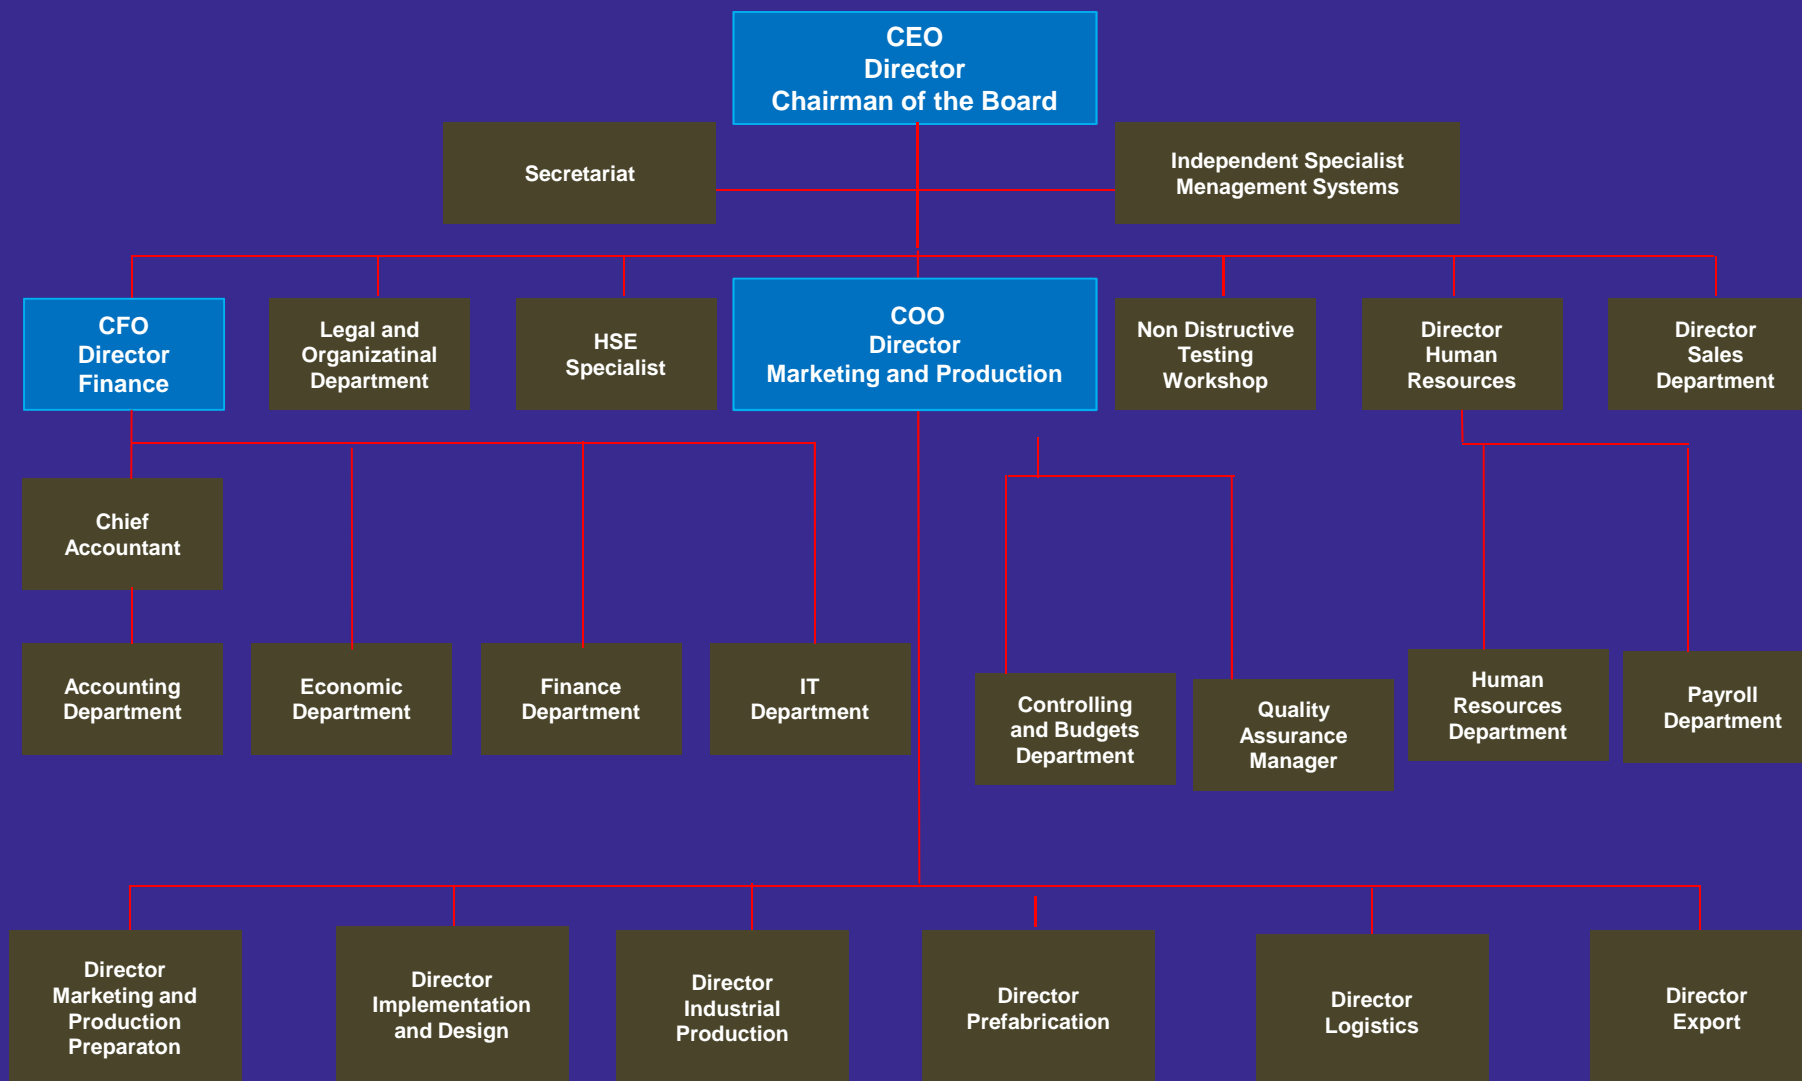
CEO
Director
Chairman of the Board

Secretariat

Independent Specialist
Menagement Systems

CFO
Director
Finance

Legal and
Organizatinal
Department

HSE
Specialist

COO
Director
Marketing and Production

Non Distructive
Testing
Workshop

Director
Human
Resources

Director
Sales
Department

Chief
Accountant

Accounting
Department

Economic
Department

Finance
Department

IT
Department

Controlling
and Budgets
Department

Quality
Assurance
Manager

Human
Resources
Department

Payroll
Department

Director
Marketing and
Production
Preparaton

Director
Implementation
and Design

Director
Industrial
Production

Director
Prefabrication

Director
Logistics

Director
Export